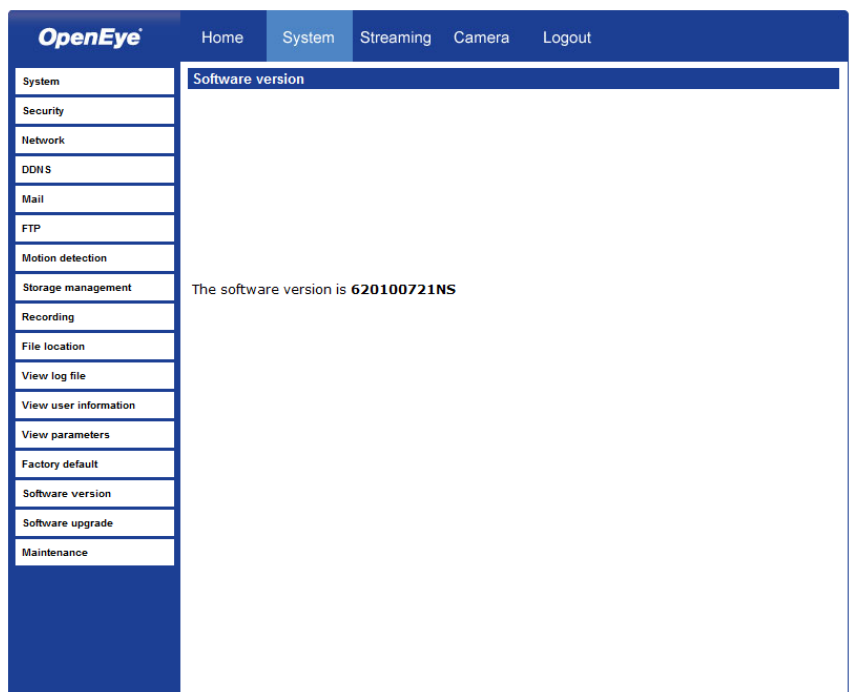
OpenEye

Home System Streaming Camera Logout

System
Security
Network
DDNS
Mail
FTP
Motion detection
Storage management
Recording
File location
View log file
View user information
View parameters
Factory default
Software version
Software upgrade
Maintenance

Software version

The software version is **620100721NS**